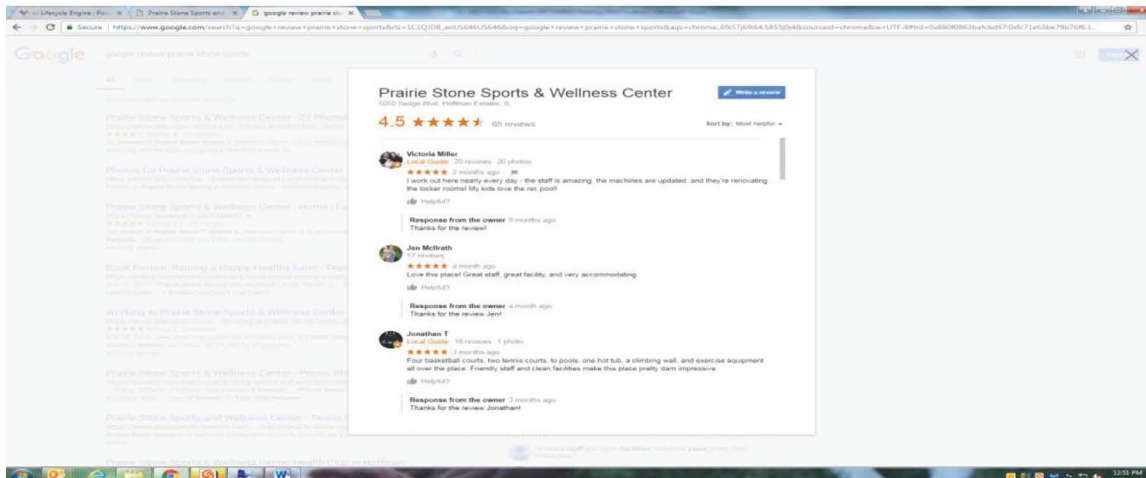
Lifestyle Engine | Pov × Prairie Stone Sports and × google review prairie sto ×

Secure | https://www.google.com/search?q=google+review+prairie+stone+sports

Google google review prairie stone sports

Prairie Stone Sports & Wellness Center
5050 Sedge Blvd, Hoffman Estates, IL

Write a review

4.5 ★★★★★ 65 reviews

Sort by: Most helpful

Victoria Miller
Local Guide · 20 reviews · 20 photos
★★★★★ 2 months ago
I work out here nearly every day - the staff is amazing, the machines are updated, and they're renovating the locker rooms! My kids love the rec pool!

Helpful?

Response from the owner 3 months ago
Thanks for the review!

Jen McIlrath
17 reviews
★★★★★ a month ago
Love this place! Great staff, great facility, and very accommodating.

Helpful?

Response from the owner a month ago
Thanks for the review Jen!

Jonathan T
Local Guide · 18 reviews · 1 photo
★★★★★ 3 months ago
Four basketball courts, two tennis courts, to pools, one hot tub, a climbing wall, and exercise equipment all over the place. Friendly staff and clean facilities make this place pretty darn impressive.

Helpful?

Response from the owner 3 months ago
Thanks for the review Jonathan!

12:51 PM